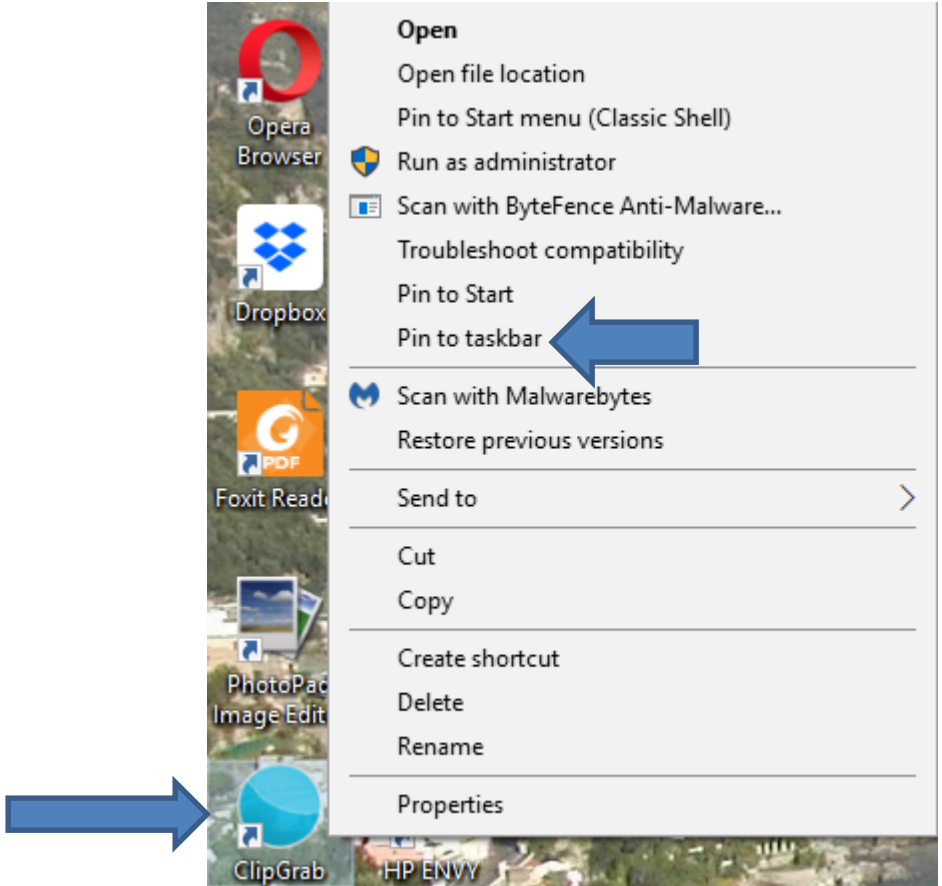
Opera Browser

Dropbox

PDF
Foxit Reade

PhotoPad Image Edit

ClipGrab

HP ENVY

Open
Open file location
Pin to Start menu (Classic Shell)
Run as administrator
Scan with ByteFence Anti-Malware...
Troubleshoot compatibility
Pin to Start
Pin to taskbar

Scan with Malwarebytes
Restore previous versions

Send to

Cut
Copy

Create shortcut
Delete
Rename

Properties